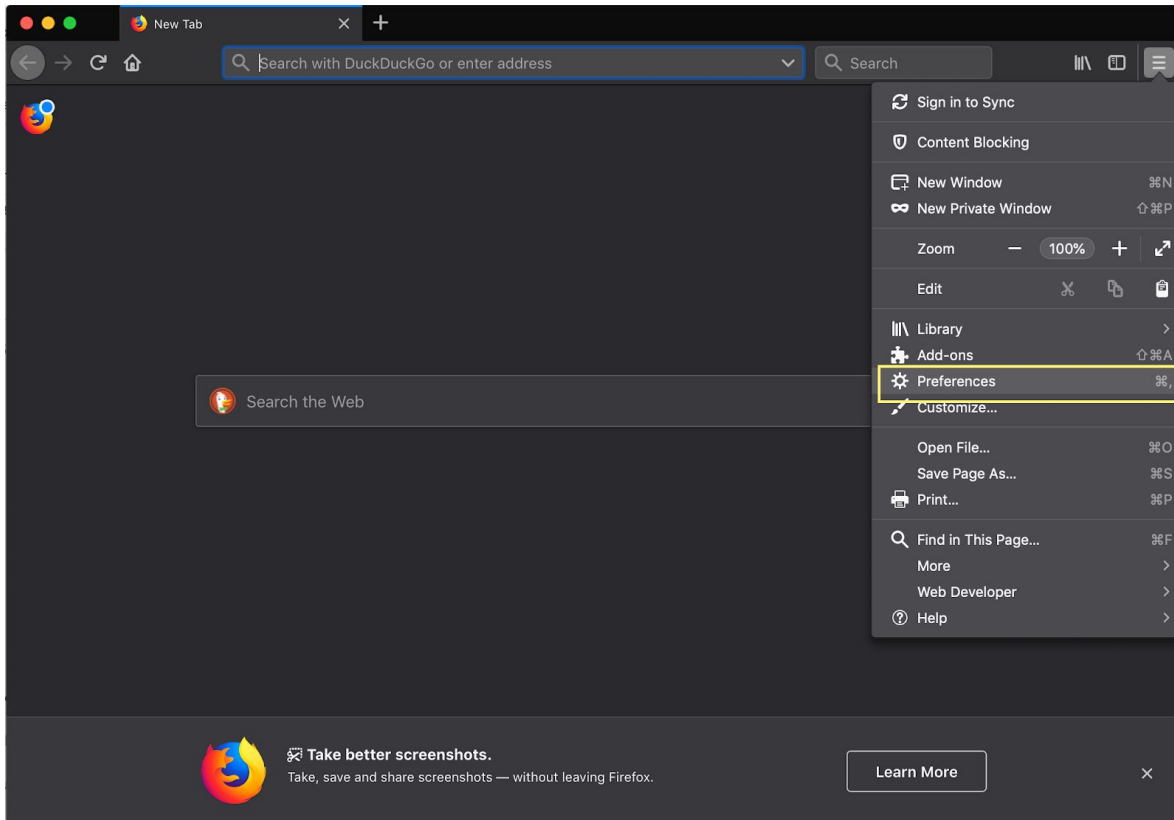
New Tab

Search with DuckDuckGo or enter address

Search

Search the Web

Sign in to Sync
Content Blocking
New Window ⌘N
New Private Window ⇧⌘P
Zoom − 100% +
Edit
Library
Add-ons ⇧⌘A
Preferences ⌘,
Customize...
Open File... ⌘O
Save Page As... ⌘S
Print... ⌘P
Find in This Page... ⌘F
More
Web Developer
Help

Take better screenshots.
Take, save and share screenshots — without leaving Firefox.

Learn More

×